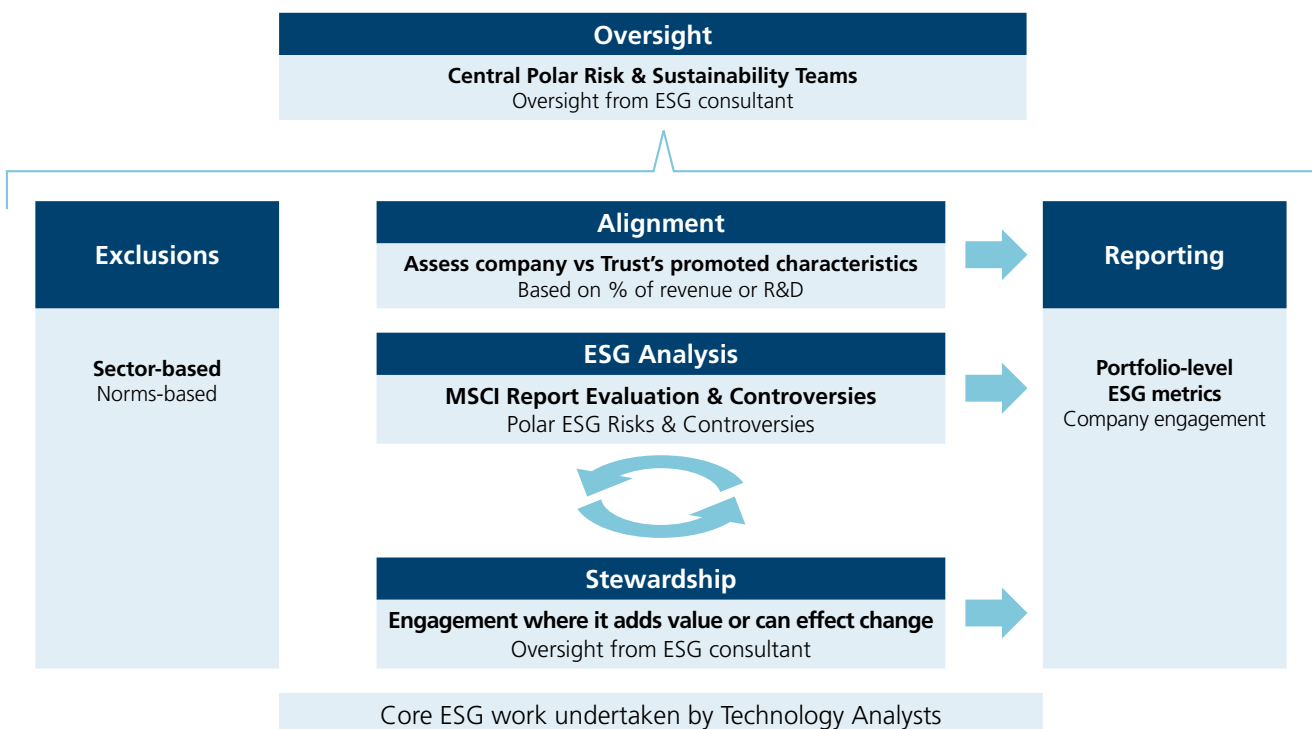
Oversight

Central Polar Risk & Sustainability Teams
Oversight from ESG consultant

Exclusions

Sector-based
Norms-based

Alignment

Assess company vs Trust's promoted characteristics
Based on % of revenue or R&D

ESG Analysis

MSCI Report Evaluation & Controversies
Polar ESG Risks & Controversies

Stewardship

Engagement where it adds value or can effect change
Oversight from ESG consultant

Reporting

Portfolio-level ESG metrics
Company engagement

Core ESG work undertaken by Technology Analysts